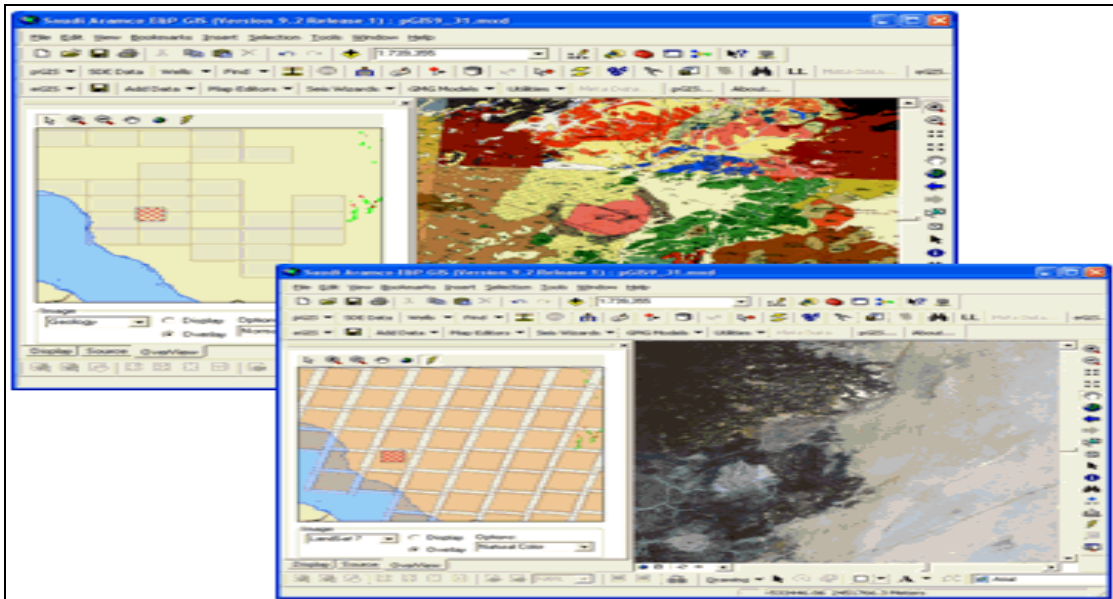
Saudi Aramco E&P GIS (Version 9.2 Release 5) : pGIS9_31.mxd

File Edit View Bookmarks Insert Selection Tools Window Help

1:739,355

pGIS ▼ SDE Data Wells ▼ Find ▼ LL Meta Data... eGIS...

eGIS ▼ Add Data ▼ Map Editors ▼ Seis Wizards ▼ GMG Models ▼ Utilities ▼ Meta Data... pGIS... About...

Image
Geology
Display
Overlay
Options
Normal

Display Source OverView

Saudi Aramco E&P GIS (Version 9.2 Release 5) : pGIS9_31.mxd

File Edit View Bookmarks Insert Selection Tools Window Help

1:739,355

pGIS ▼ SDE Data Wells ▼ Find ▼ LL Meta Data... eGIS...

eGIS ▼ Add Data ▼ Map Editors ▼ Seis Wizards ▼ GMG Models ▼ Utilities ▼ Meta Data... pGIS... About...

Image
LandSat 7
Display
Overlay
Options
Natural Color

Display Source OverView

Drawing ▼ Arial

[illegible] Meters